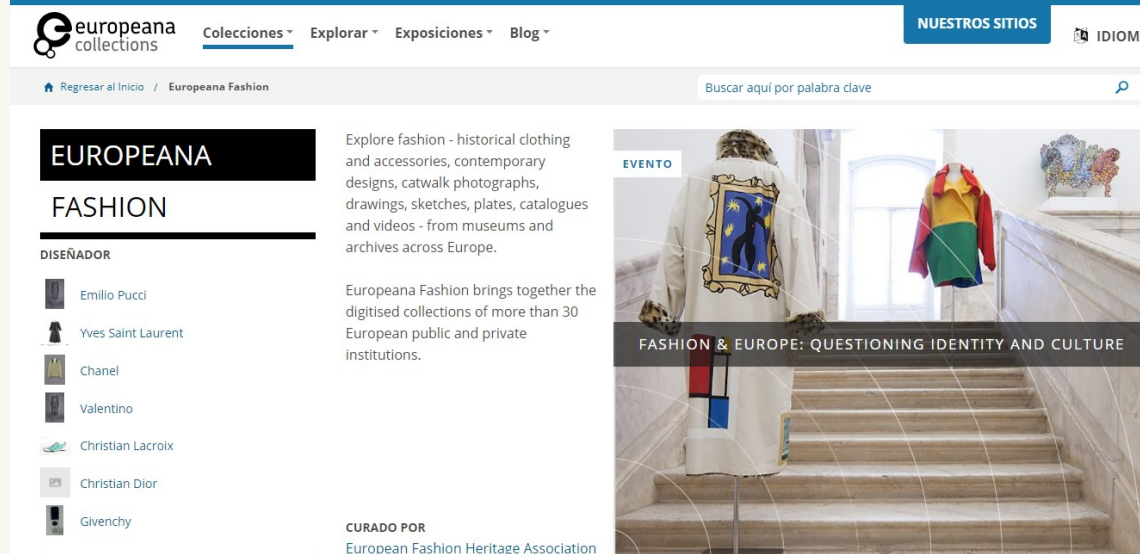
europeana collections

Colecciones Explorar Exposiciones Blog

NUESTROS SITIOS

IDIOM

Regresar al Inicio / Europeana Fashion

Buscar aquí por palabra clave

EUROPEANA

FASHION

DISEÑADOR

Emilio Pucci

Yves Saint Laurent

Chanel

Valentino

Christian Lacroix

Christian Dior

Givenchy

Explore fashion - historical clothing and accessories, contemporary designs, catwalk photographs, drawings, sketches, plates, catalogues and videos - from museums and archives across Europe.

Europeana Fashion brings together the digitised collections of more than 30 European public and private institutions.

CURADO POR

European Fashion Heritage Association

EVENTO

FASHION & EUROPE: QUESTIONING IDENTITY AND CULTURE